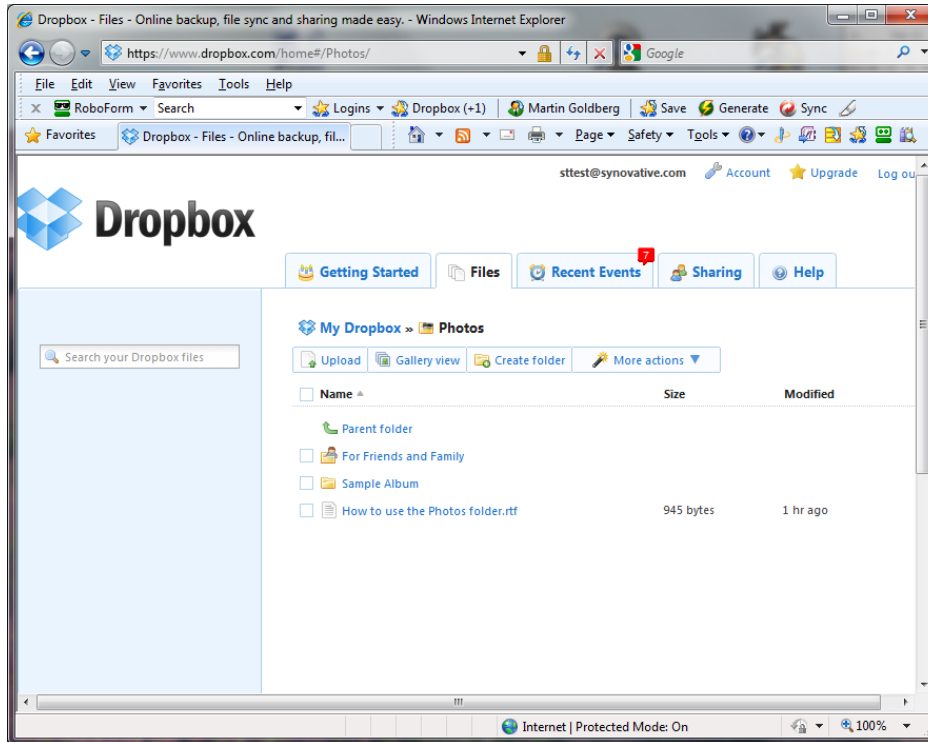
Dropbox - Files - Online backup, file sync and sharing made easy. - Windows Internet Explorer

https://www.dropbox.com/home#/Photos/

Google

File Edit View Favorites Tools Help

RoboForm Search Logins Dropbox (+1) Martin Goldberg Save Generate Sync

Favorites Dropbox - Files - Online backup, fil...

Page Safety Tools

sttest@synovative.com Account Upgrade Log ou

Dropbox

Getting Started Files Recent Events 7 Sharing Help

Search your Dropbox files

My Dropbox » Photos

Upload Gallery view Create folder More actions

| Name | Size | Modified |
|---|---|---|
| Parent folder | | |
| For Friends and Family | | |
| Sample Album | | |
| How to use the Photos folder.rtf | 945 bytes | 1 hr ago |

Internet | Protected Mode: On 100%